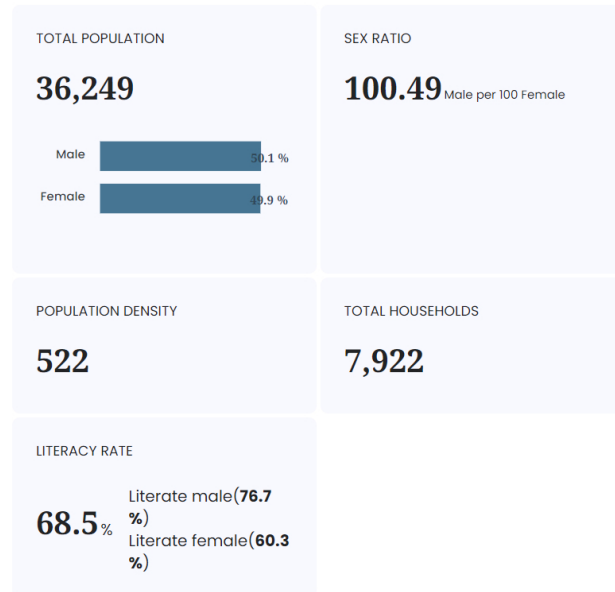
TOTAL POPULATION

36,249

Male 50.1 %

Female 49.9 %

SEX RATIO

100.49 Male per 100 Female

POPULATION DENSITY

522

TOTAL HOUSEHOLDS

7,922

LITERACY RATE

68.5 %

Literate male(**76.7 %**)

Literate female(**60.3 %**)